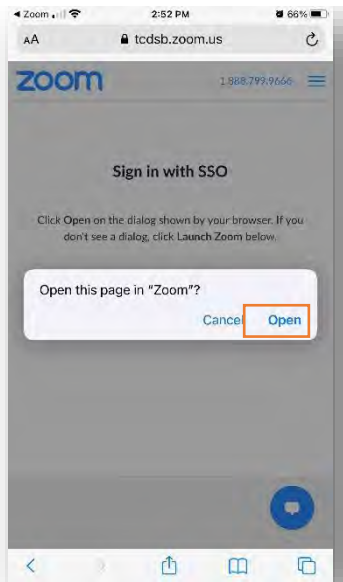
◀ Zoom 2:52 PM 66%

AA tcdsb.zoom.us

zoom 1.888.799.9666

Sign in with SSO

Click Open on the dialog shown by your browser. If you don't see a dialog, click Launch Zoom below.

Open this page in "Zoom"?

Cancel Open